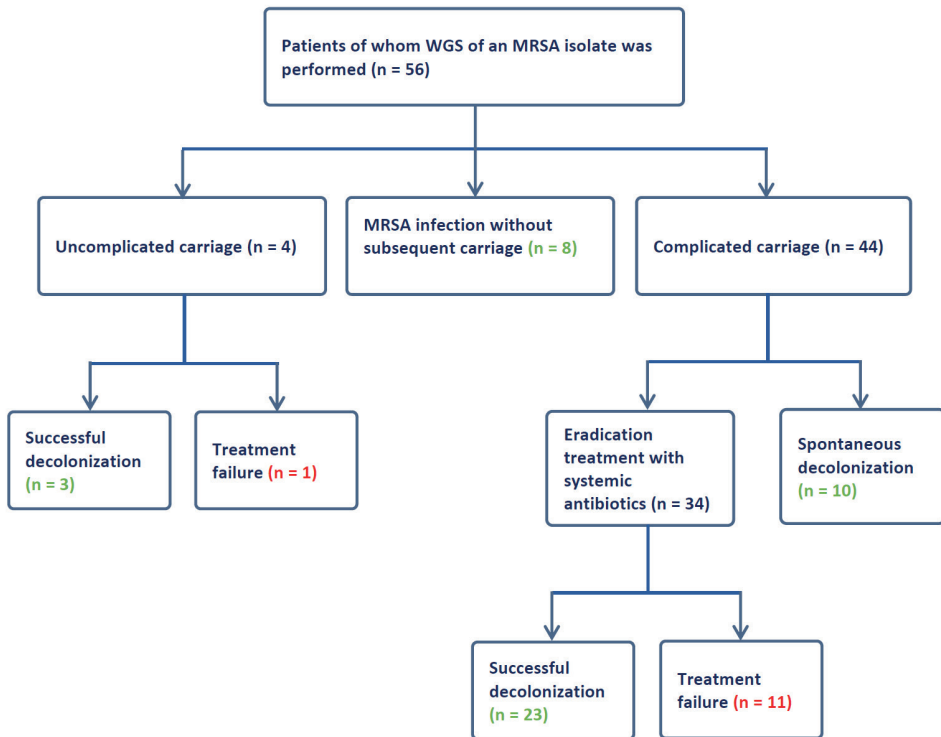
Patients of whom WGS of an MRSA isolate was performed (n = 56)

Uncomplicated carriage (n = 4)

MRSA infection without subsequent carriage (n = 8)

Complicated carriage (n = 44)

Successful decolonization (n = 3)

Treatment failure (n = 1)

Eradication treatment with systemic antibiotics (n = 34)

Spontaneous decolonization (n = 10)

Successful decolonization (n = 23)

Treatment failure (n = 11)